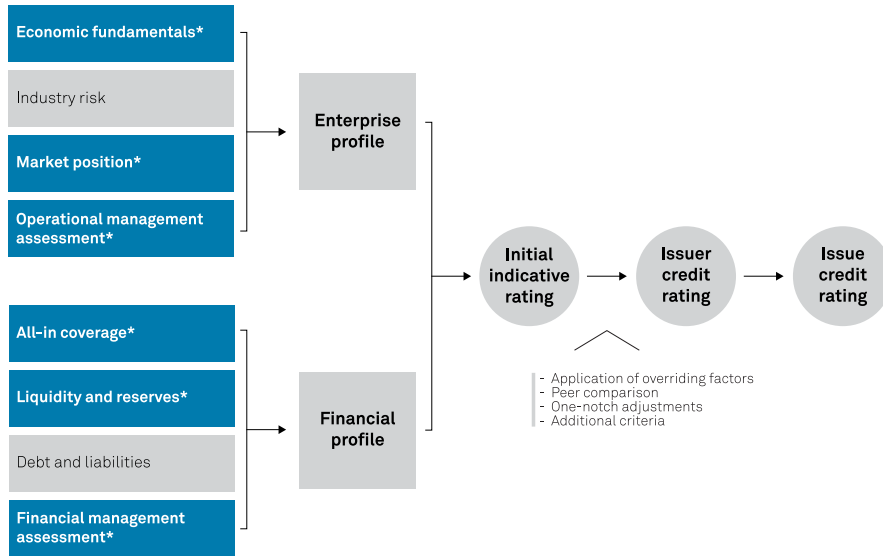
Economic fundamentals*

Industry risk

Market position*

Operational management assessment*

Enterprise profile

All-in coverage*

Liquidity and reserves*

Debt and liabilities

Financial management assessment*

Financial profile

Initial indicative rating

Issuer credit rating

Issue credit rating

- Application of overriding factors
- Peer comparison
- One-notch adjustments
- Additional criteria